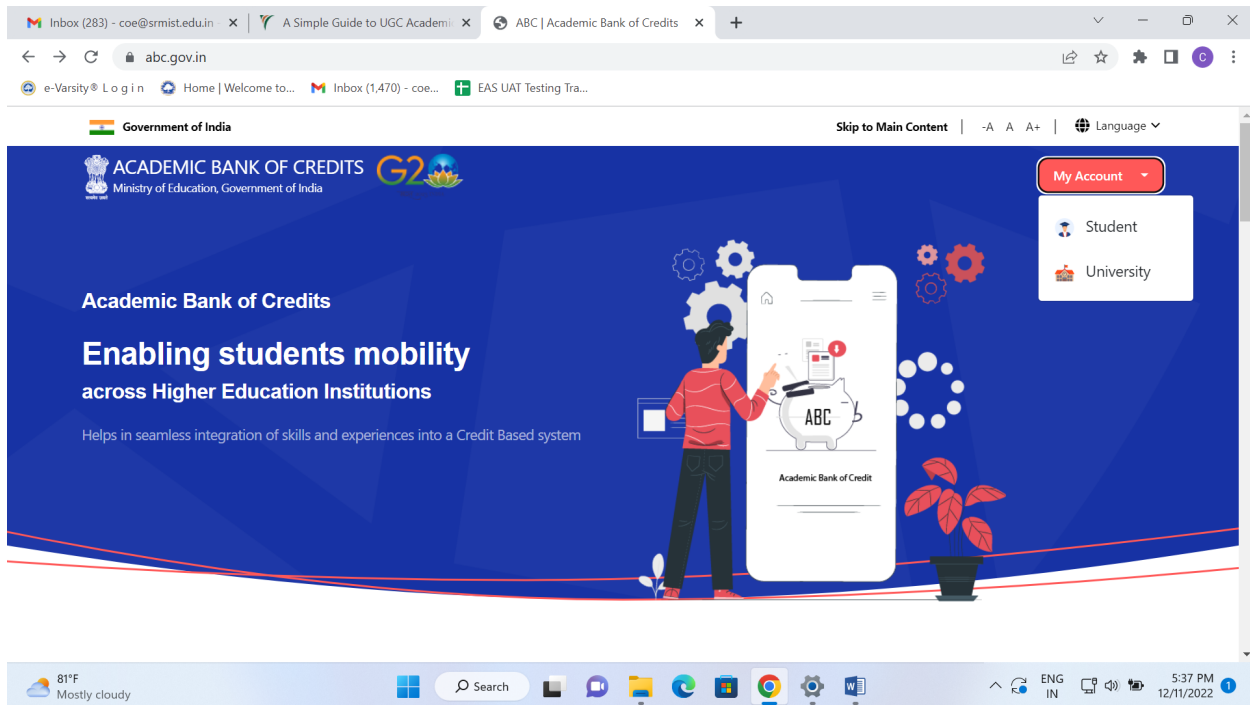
Inbox (283) - coe@srmist.edu.in
A Simple Guide to UGC Academi
ABC | Academic Bank of Credits

abc.gov.in

e-Varsity® L o g i n
Home | Welcome to...
Inbox (1,470) - coe...
EAS UAT Testing Tra...

Government of India

Skip to Main Content | -A A A+ | Language

ACADEMIC BANK OF CREDITS
Ministry of Education, Government of India

G20

My Account

Student

University

Academic Bank of Credits

Enabling students mobility
across Higher Education Institutions

Helps in seamless integration of skills and experiences into a Credit Based system

ABC

Academic Bank of Credit

81°F
Mostly cloudy

Search

ENG
IN

5:37 PM
12/11/2022

1